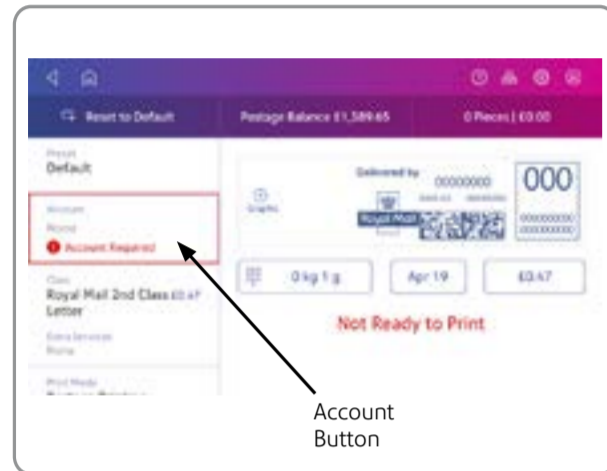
Reset to Default

Postage Balance £1,589.65

0 Pieces | £0.00

Preset
Default

Account
None
Account Required

Class
Royal Mail 2nd Class £0.47
Letter

Extra Services
None

Print Mode
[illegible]

Graphic

Delivered by
00000000

000

Royal Mail

0 kg 1 g

Apr 19

£0.47

Not Ready to Print

Account
Button